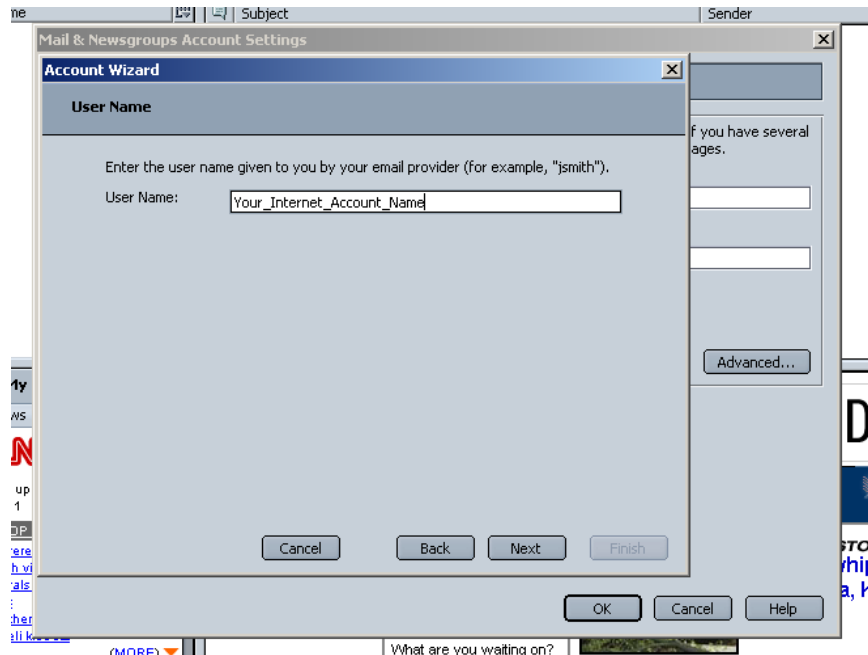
ne | Subject | Sender

Mail & Newsgroups Account Settings

Account Wizard

User Name

Enter the user name given to you by your email provider (for example, "jsmith").

User Name: Your_Internet_Account_Name

Cancel Back Next Finish

f you have several ages.

Advanced...

OK Cancel Help

My
ws
up
1
(MORE)
What are you waiting on?